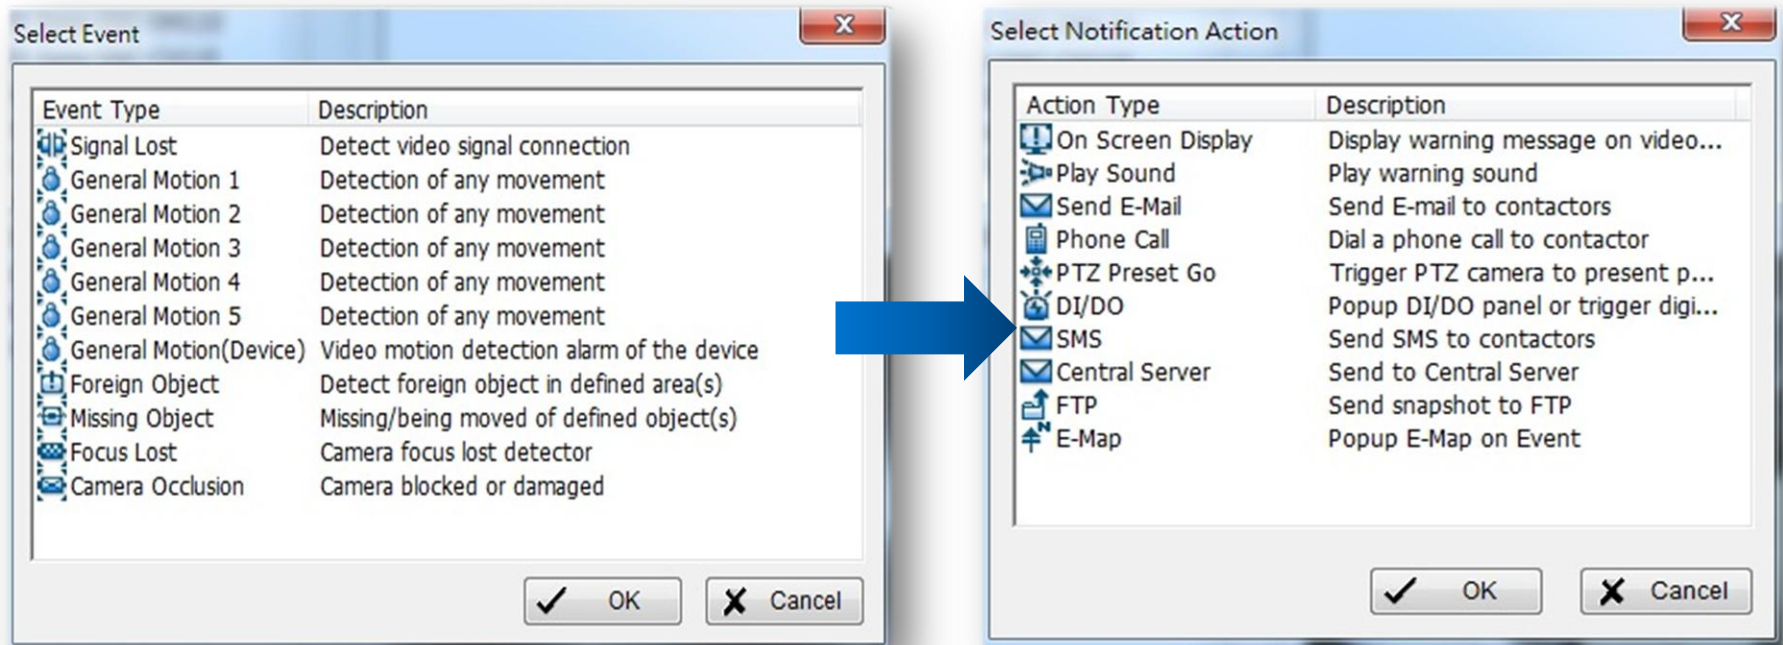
Select Event

| Event Type | Description |
|---|---|
| Signal Lost | Detect video signal connection |
| General Motion 1 | Detection of any movement |
| General Motion 2 | Detection of any movement |
| General Motion 3 | Detection of any movement |
| General Motion 4 | Detection of any movement |
| General Motion 5 | Detection of any movement |
| General Motion(Device) | Video motion detection alarm of the device |
| Foreign Object | Detect foreign object in defined area(s) |
| Missing Object | Missing/being moved of defined object(s) |
| Focus Lost | Camera focus lost detector |
| Camera Occlusion | Camera blocked or damaged |

OK Cancel

Select Notification Action

| Action Type | Description |
|---|---|
| On Screen Display | Display warning message on video... |
| Play Sound | Play warning sound |
| Send E-Mail | Send E-mail to contactors |
| Phone Call | Dial a phone call to contactor |
| PTZ Preset Go | Trigger PTZ camera to present p... |
| DI/DO | Popup DI/DO panel or trigger digi... |
| SMS | Send SMS to contactors |
| Central Server | Send to Central Server |
| FTP | Send snapshot to FTP |
| E-Map | Popup E-Map on Event |

OK Cancel